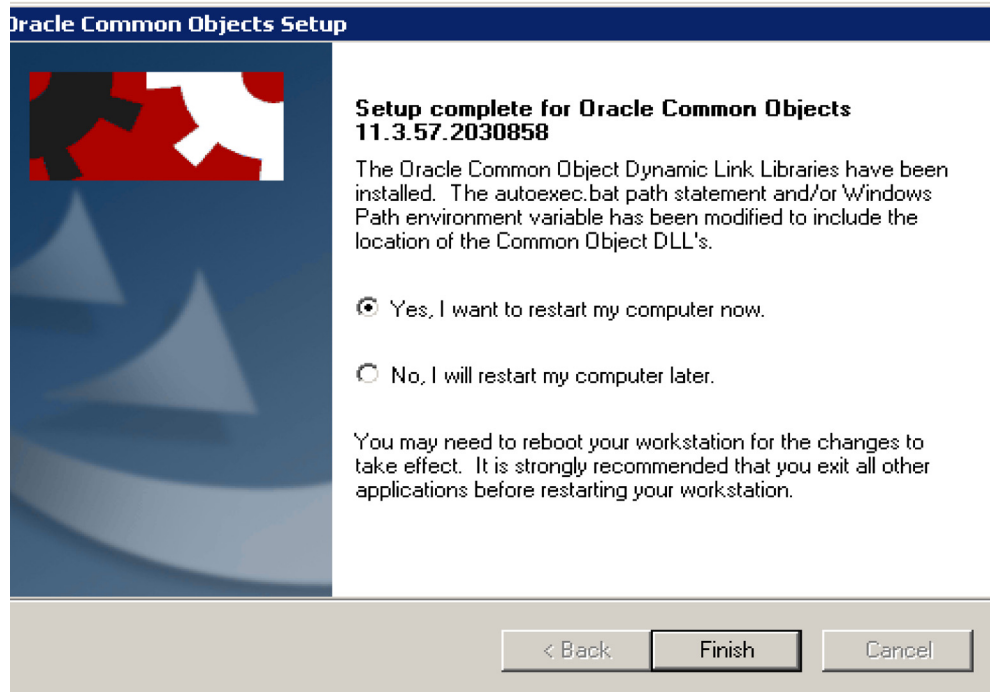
Oracle Common Objects Setup

Setup complete for Oracle Common Objects 11.3.57.2030858

The Oracle Common Object Dynamic Link Libraries have been installed. The autoexec.bat path statement and/or Windows Path environment variable has been modified to include the location of the Common Object DLL's.

Yes, I want to restart my computer now.

No, I will restart my computer later.

You may need to reboot your workstation for the changes to take effect. It is strongly recommended that you exit all other applications before restarting your workstation.

< Back
Finish
Cancel